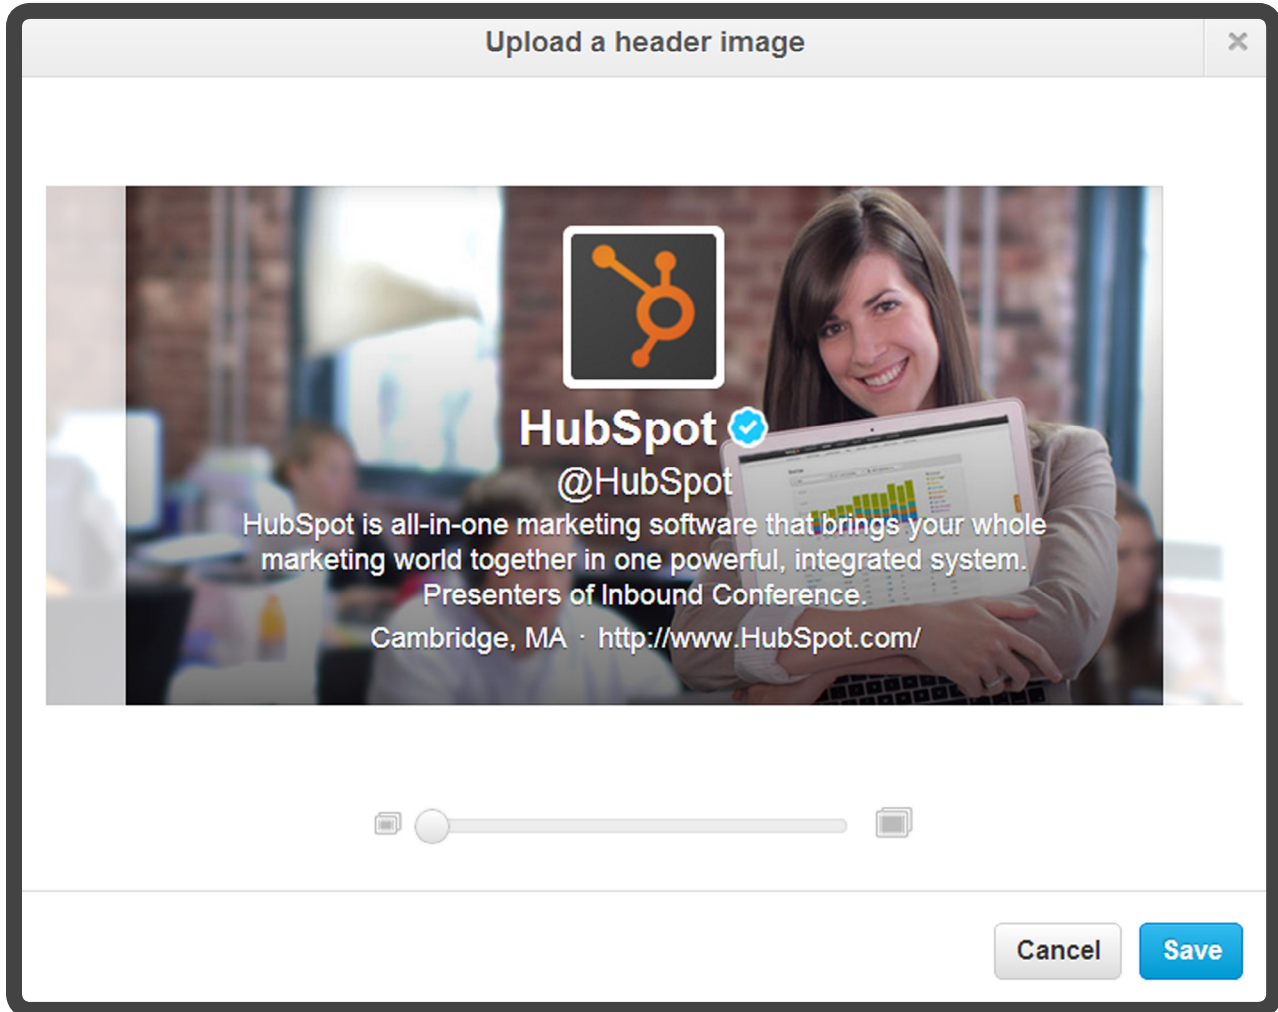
Upload a header image

×

HubSpot

@HubSpot

HubSpot is all-in-one marketing software that brings your whole marketing world together in one powerful, integrated system. Presenters of Inbound Conference.

Cambridge, MA · http://www.HubSpot.com/

Cancel

Save